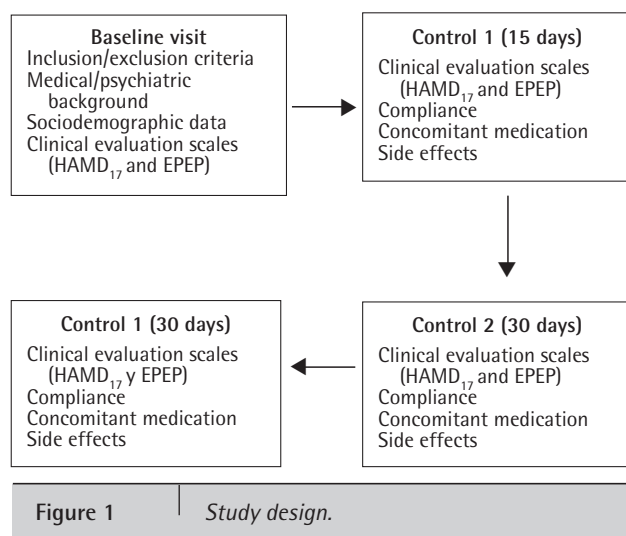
Baseline visit
Inclusion/exclusion criteria
Medical/psychiatric background
Sociodemographic data
Clinical evaluation scales ($HAMD_{17}$ and EPEP)

Control 1 (15 days)
Clinical evaluation scales ($HAMD_{17}$ and EPEP)
Compliance
Concomitant medication
Side effects

Control 2 (30 days)
Clinical evaluation scales ($HAMD_{17}$ and EPEP)
Compliance
Concomitant medication
Side effects

Control 1 (30 days)
Clinical evaluation scales ($HAMD_{17}$ y EPEP)
Compliance
Concomitant medication
Side effects

Figure 1 Study design.